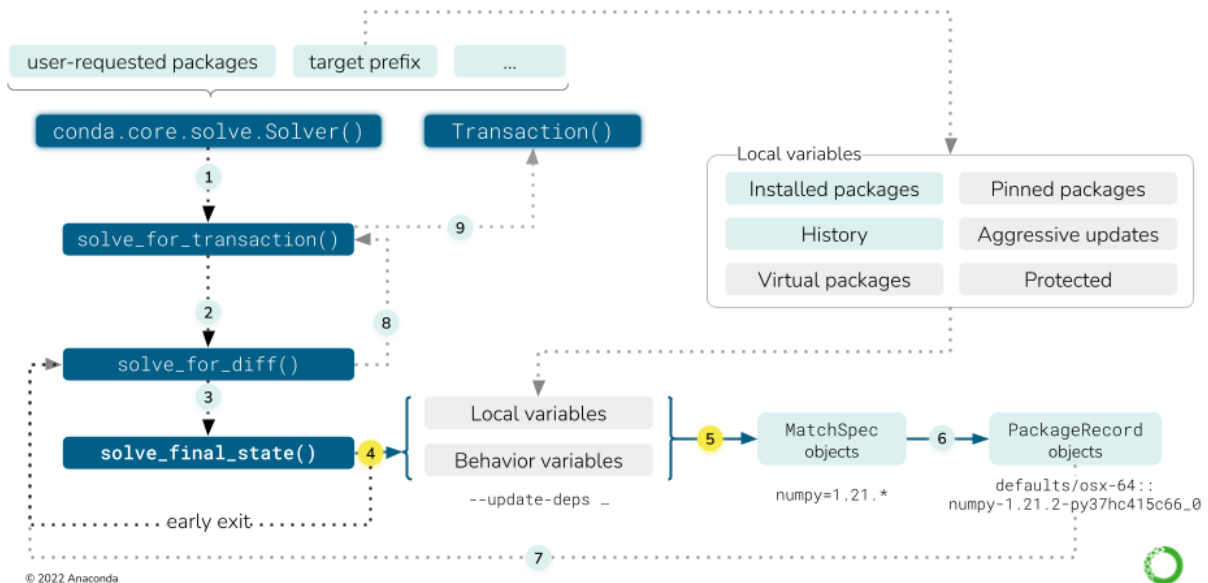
user-requested packages

target prefix

...

conda.core.solve.Solver()

Transaction()

Local variables

Installed packages

Pinned packages

History

Aggressive updates

Virtual packages

Protected

1

solve_for_transaction()

9

2

8

solve_for_diff()

3

solve_final_state()

4

Local variables

Behavior variables

--update-deps ...

5

MatchSpec objects

6

PackageRecord objects

numpy=1.21.*

defaults/osx-64::numpy-1.21.2-py37hc415c66_0

early exit

7

© 2022 Anaconda